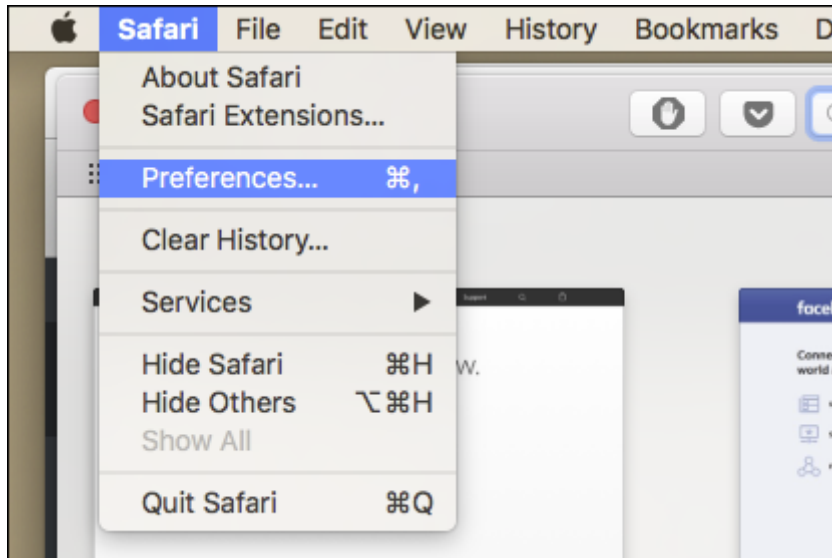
Safari File Edit View History Bookmarks D

About Safari
Safari Extensions...

Preferences... ⌘,

Clear History...

Services ▶

Hide Safari ⌘H
Hide Others ⌥⌘H
Show All

Quit Safari ⌘Q

Support

w.

face

Conne
world

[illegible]